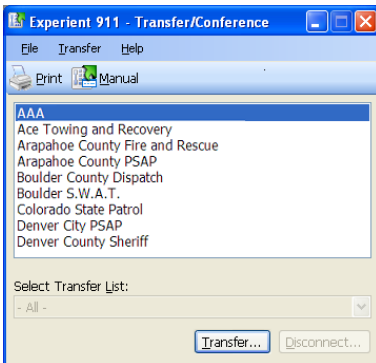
Experient 911 - Transfer/Conference

File Transfer Help

Print Manual

AAA
Ace Towing and Recovery
Arapahoe County Fire and Rescue
Arapahoe County PSAP
Boulder County Dispatch
Boulder S.W.A.T.
Colorado State Patrol
Denver City PSAP
Denver County Sheriff

Select Transfer List:

- All -

Transfer...

Disconnect...